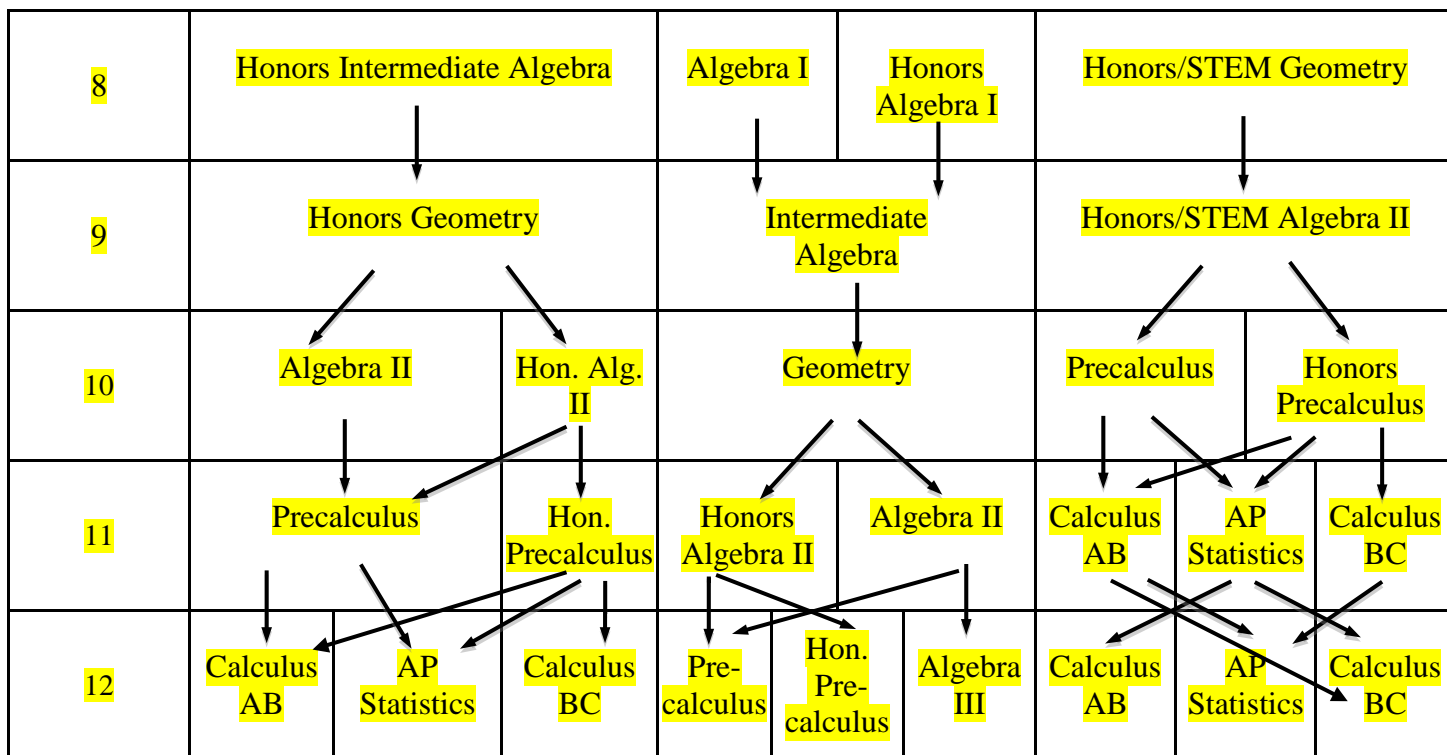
| 8 | Honors Intermediate Algebra | | Algebra I | | Honors Algebra I | Honors/STEM Geometry | | |
|---|---|---|---|---|---|---|---|---|
| 9 | Honors Geometry | | Intermediate Algebra | | | Honors/STEM Algebra II | | |
| 10 | Algebra II | Hon. Alg. II | Geometry | | | Precalculus | Honors Precalculus | |
| 11 | Precalculus | Hon. Precalculus | Honors Algebra II | | Algebra II | Calculus AB | AP Statistics | Calculus BC |
| 12 | Calculus AB | AP Statistics | Calculus BC | Pre-calculus | Hon. Pre-calculus | Algebra III | Calculus AB | AP Statistics | Calculus BC |